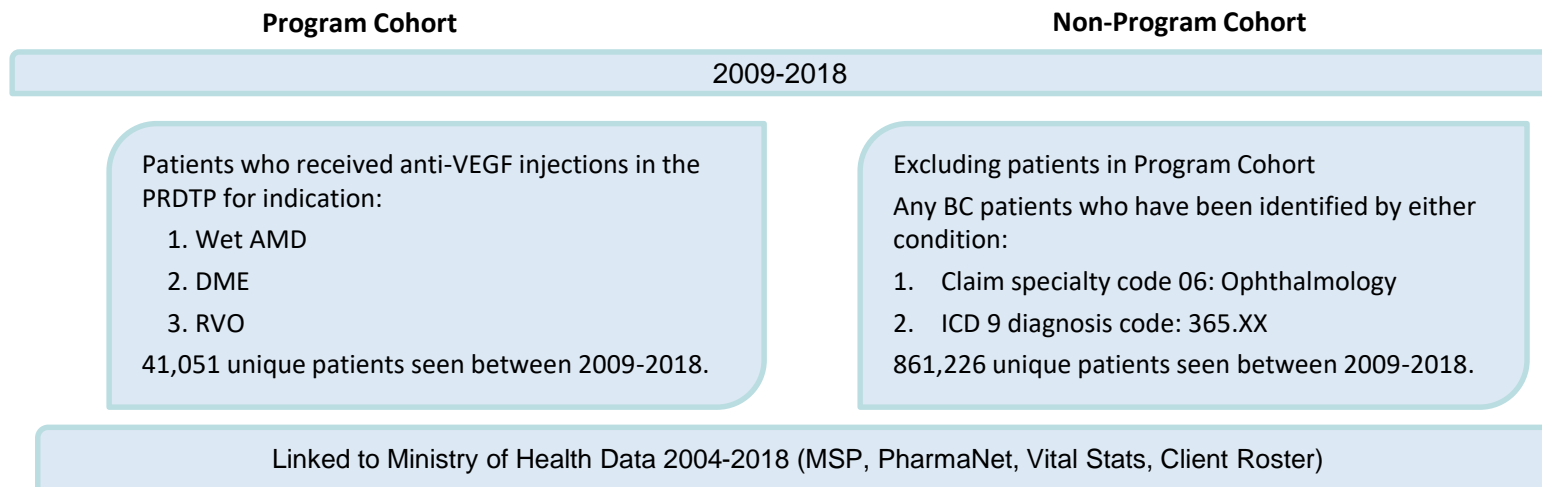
Program Cohort

Non-Program Cohort

2009-2018

Patients who received anti-VEGF injections in the PRDTP for indication:

1. Wet AMD
2. DME
3. RVO

41,051 unique patients seen between 2009-2018.

Excluding patients in Program Cohort

Any BC patients who have been identified by either condition:

1. Claim specialty code 06: Ophthalmology
2. ICD 9 diagnosis code: 365.XX

861,226 unique patients seen between 2009-2018.

Linked to Ministry of Health Data 2004-2018 (MSP, PharmaNet, Vital Stats, Client Roster)